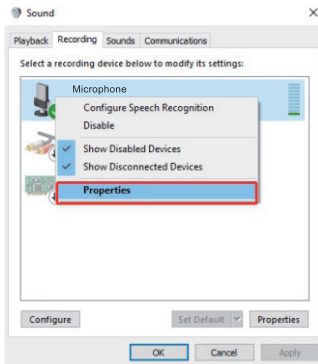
Sound
×
Playback Recording Sounds Communications
Select a recording device below to modify its settings:
Microphone
Configure Speech Recognition
Disable
Show Disabled Devices
Show Disconnected Devices
Properties
Configure
Set Default
Properties
OK
Cancel
Apply